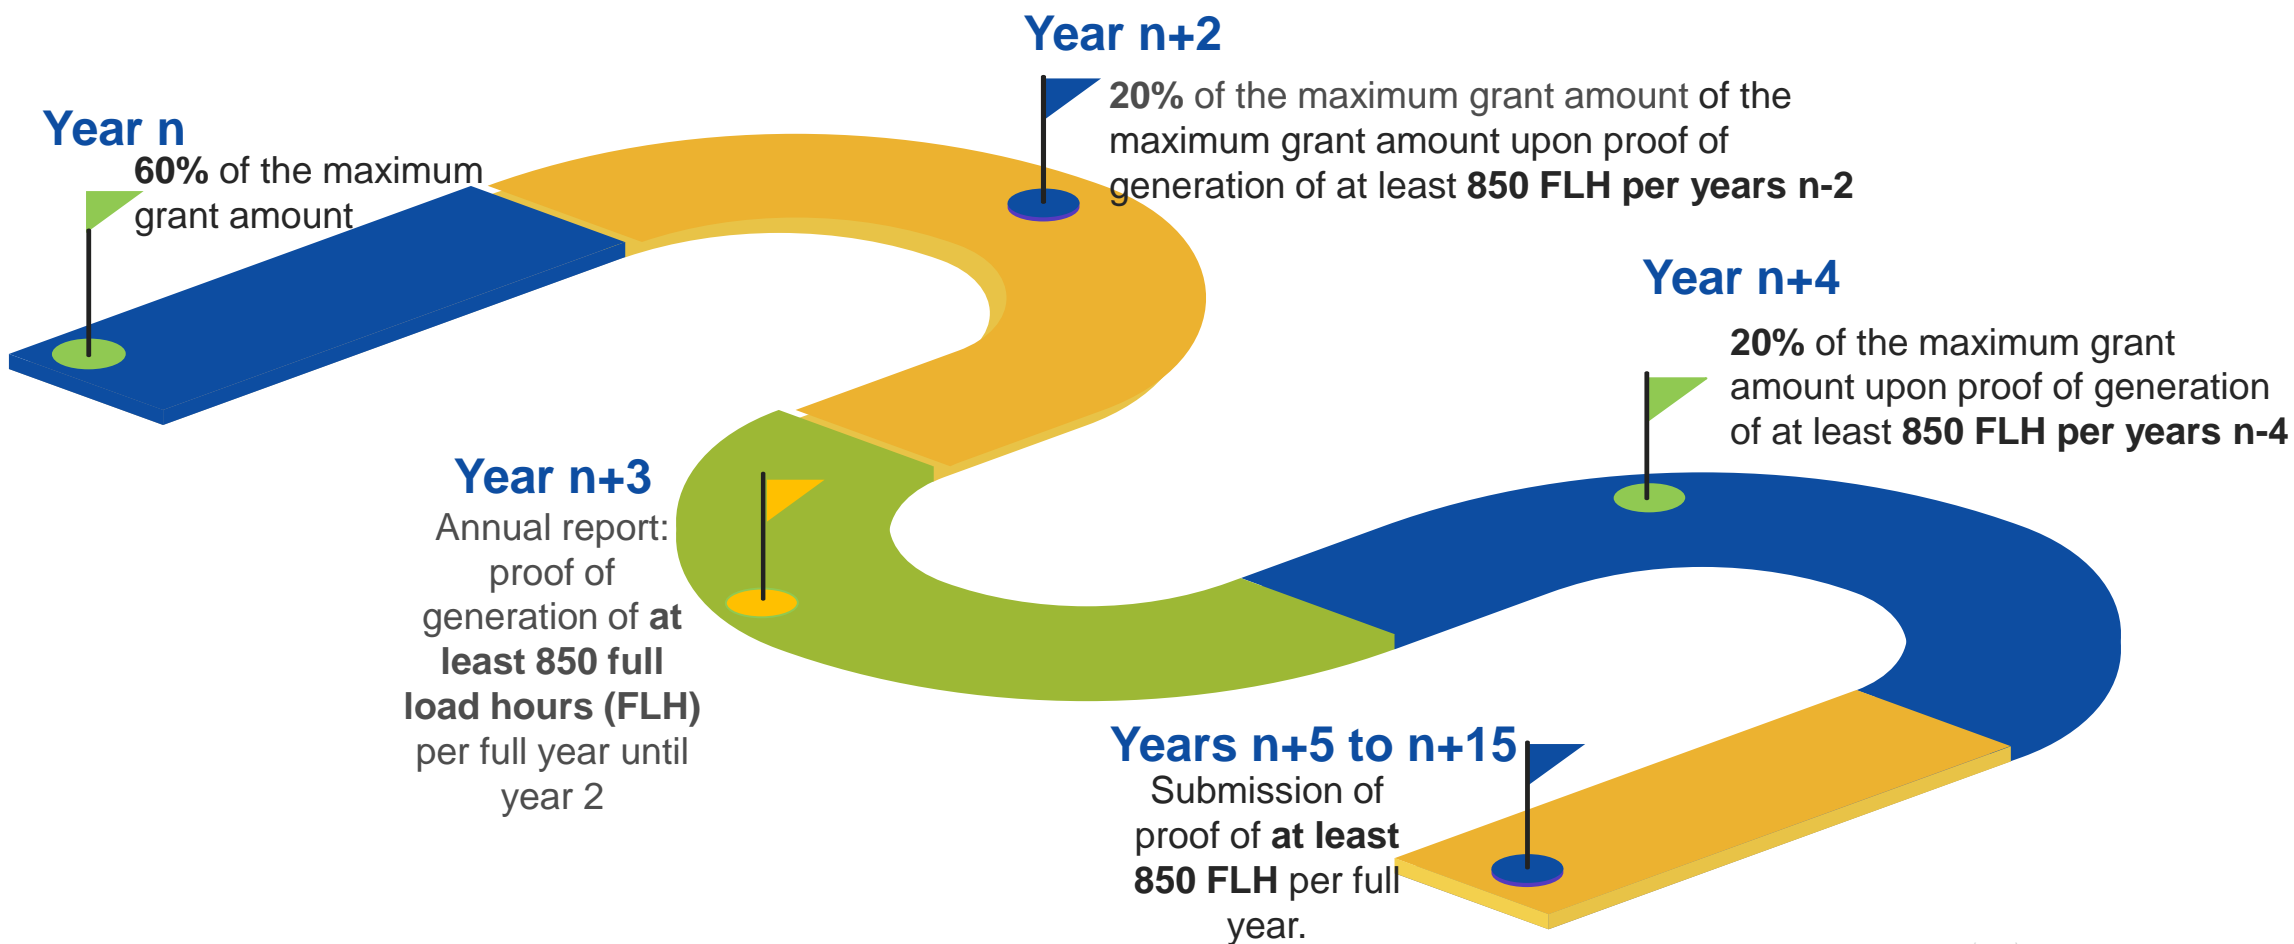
Year n

60% of the maximum grant amount

Year n+2

20% of the maximum grant amount of the maximum grant amount upon proof of generation of at least 850 FLH per years n-2

Year n+4

20% of the maximum grant amount upon proof of generation of at least 850 FLH per years n-4

Year n+3

Annual report: proof of generation of at least 850 full load hours (FLH) per full year until year 2

Years n+5 to n+15

Submission of proof of at least 850 FLH per full year.